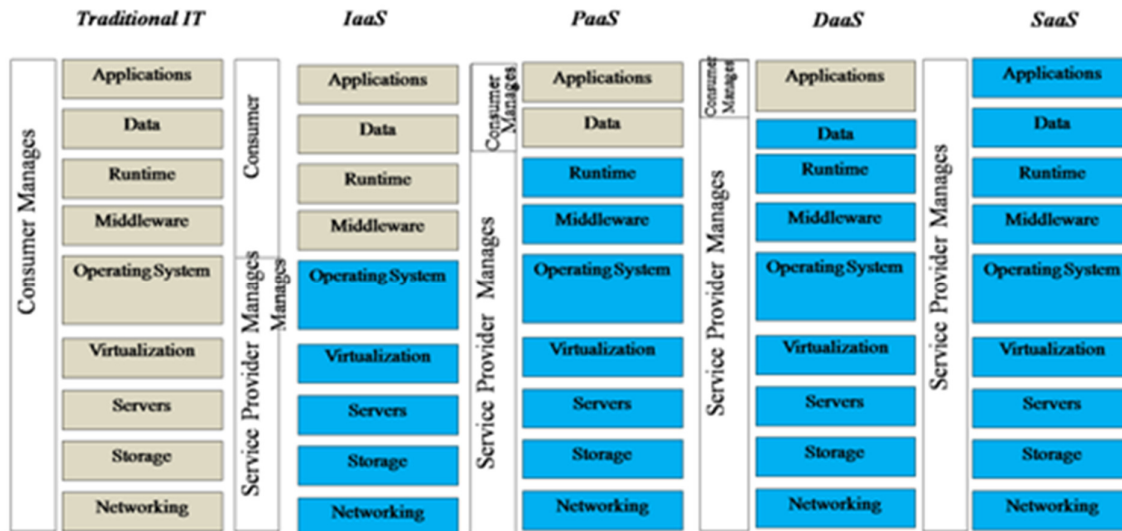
Traditional IT

Consumer Manages

Applications
Data
Runtime
Middleware
Operating System
Virtualization
Servers
Storage
Networking

IaaS

Consumer Manages

Service Provider Manages

Applications
Data
Runtime
Middleware
Operating System
Virtualization
Servers
Storage
Networking

PaaS

Consumer Manages

Service Provider Manages

Applications
Data
Runtime
Middleware
Operating System
Virtualization
Servers
Storage
Networking

DaaS

Consumer Manages

Service Provider Manages

Applications
Data
Runtime
Middleware
Operating System
Virtualization
Servers
Storage
Networking

SaaS

Service Provider Manages

Applications
Data
Runtime
Middleware
Operating System
Virtualization
Servers
Storage
Networking